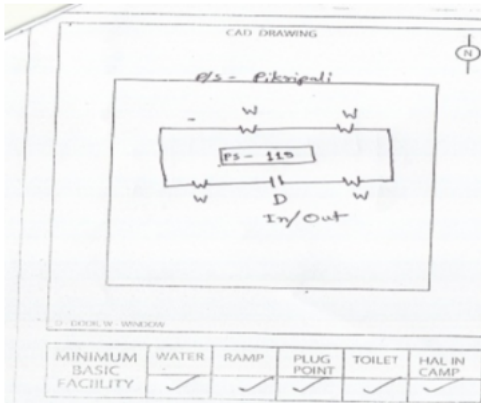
CAD DRAWING

N

P/S - Pikripali

W W

W W

PS - 125

W W

D

W W

In/Out

D - DOOR, W - WINDOW

| MINIMUM BASIC FACILITY | WATER | RAMP | PLUG POINT | TOILET | HAL IN CAMP |
|---|---|---|---|---|---|
| | ✓ | ✓ | ✓ | ✓ | ✓ |